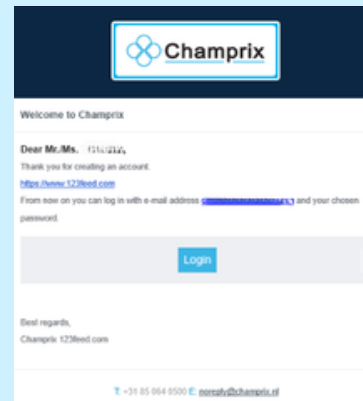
Champrix

Welcome to Champrix

Dear Mr./Ms. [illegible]

Thank you for creating an account.

https://www.123feed.com

From now on you can log in with e-mail address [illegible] and your chosen password.

Login

Best regards,

Champrix 123feed.com

T: +31 85 064 0500 E: noreply@champrix.nl